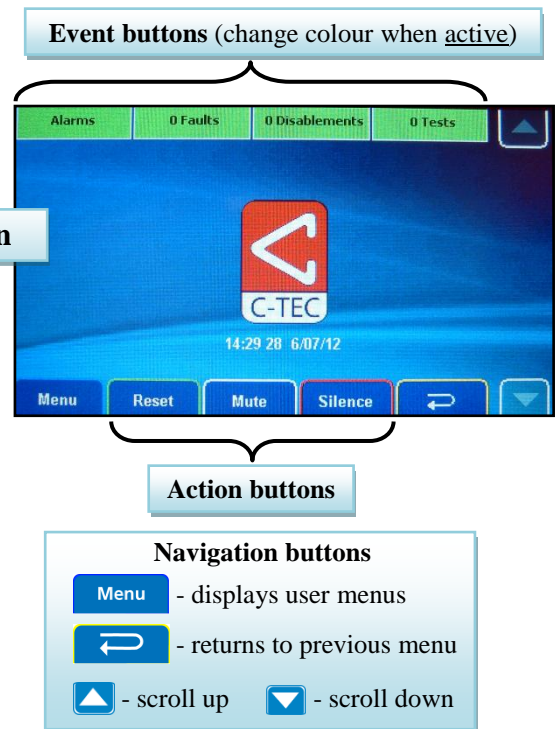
**Event buttons** (change colour when active)

n

Alarms | 0 Faults | 0 Disablements | 0 Tests

C-TEC

14:29 28 6/07/12

Menu | Reset | Mute | Silence

**Action buttons**

**Navigation buttons**

Menu - displays user menus

- returns to previous menu

- scroll up - scroll down